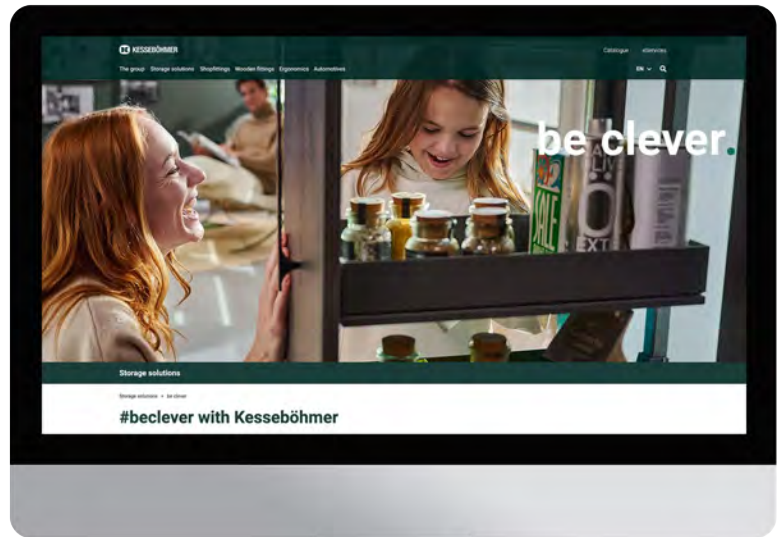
KESSEBÖHMER

Catalogue eServices

The group Storage solutions Shopfittings Wooden fittings Ergonomics Automotives

EN

be clever.

SALE

EXT

Storage solutions

Storage solutions > be clever

#beclever with Kesseböhmer